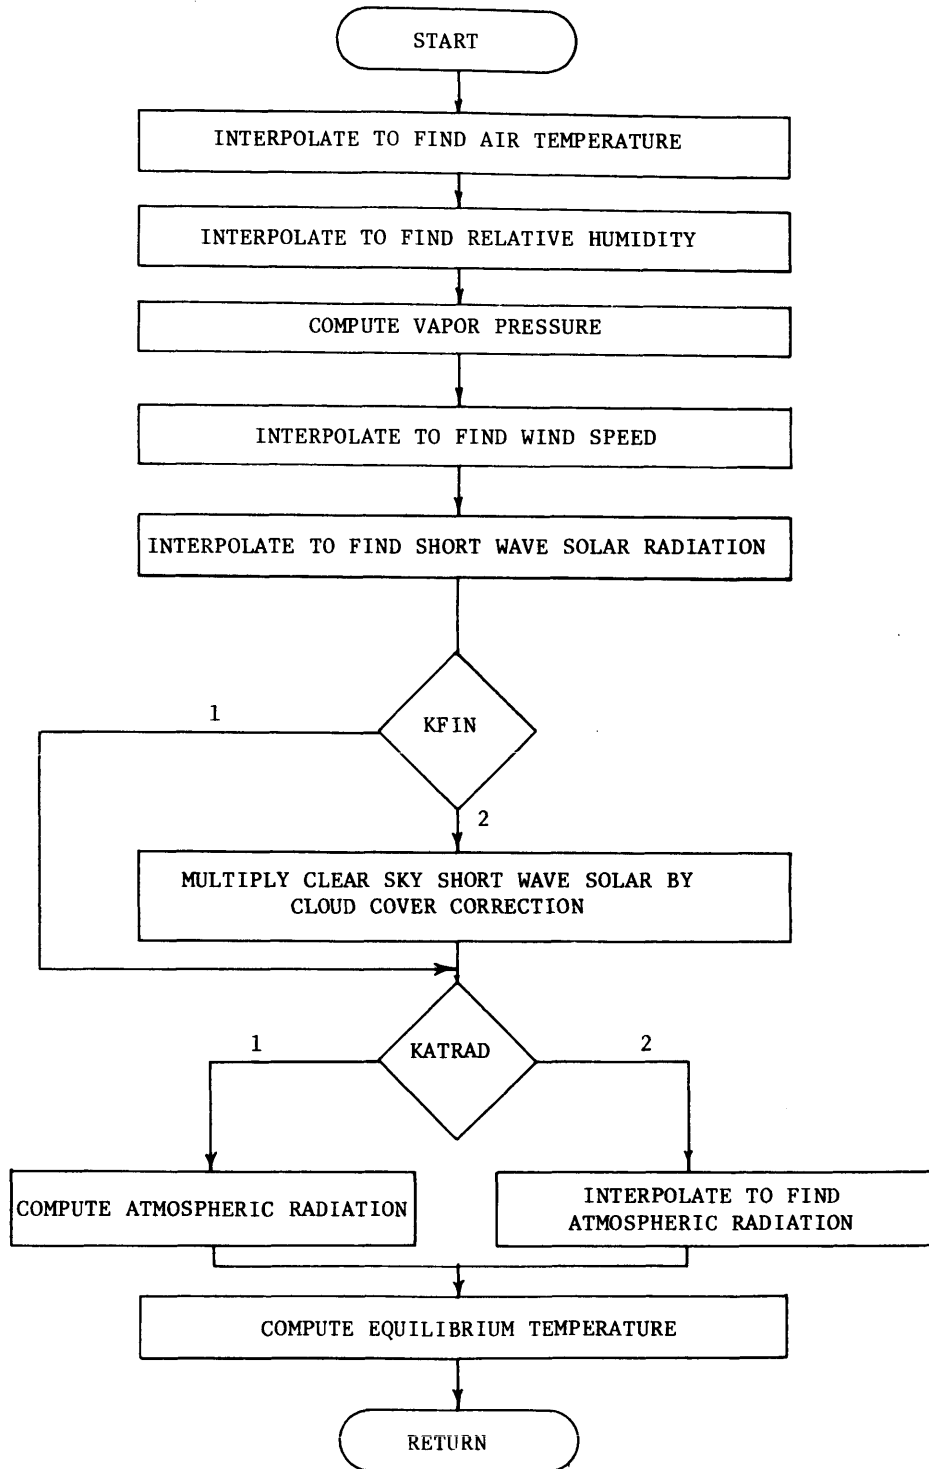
START

INTERPOLATE TO FIND AIR TEMPERATURE

INTERPOLATE TO FIND RELATIVE HUMIDITY

COMPUTE VAPOR PRESSURE

INTERPOLATE TO FIND WIND SPEED

INTERPOLATE TO FIND SHORT WAVE SOLAR RADIATION

1

KFIN

2

MULTIPLY CLEAR SKY SHORT WAVE SOLAR BY CLOUD COVER CORRECTION

1

KATRAD

2

COMPUTE ATMOSPHERIC RADIATION

INTERPOLATE TO FIND ATMOSPHERIC RADIATION

COMPUTE EQUILIBRIUM TEMPERATURE

RETURN